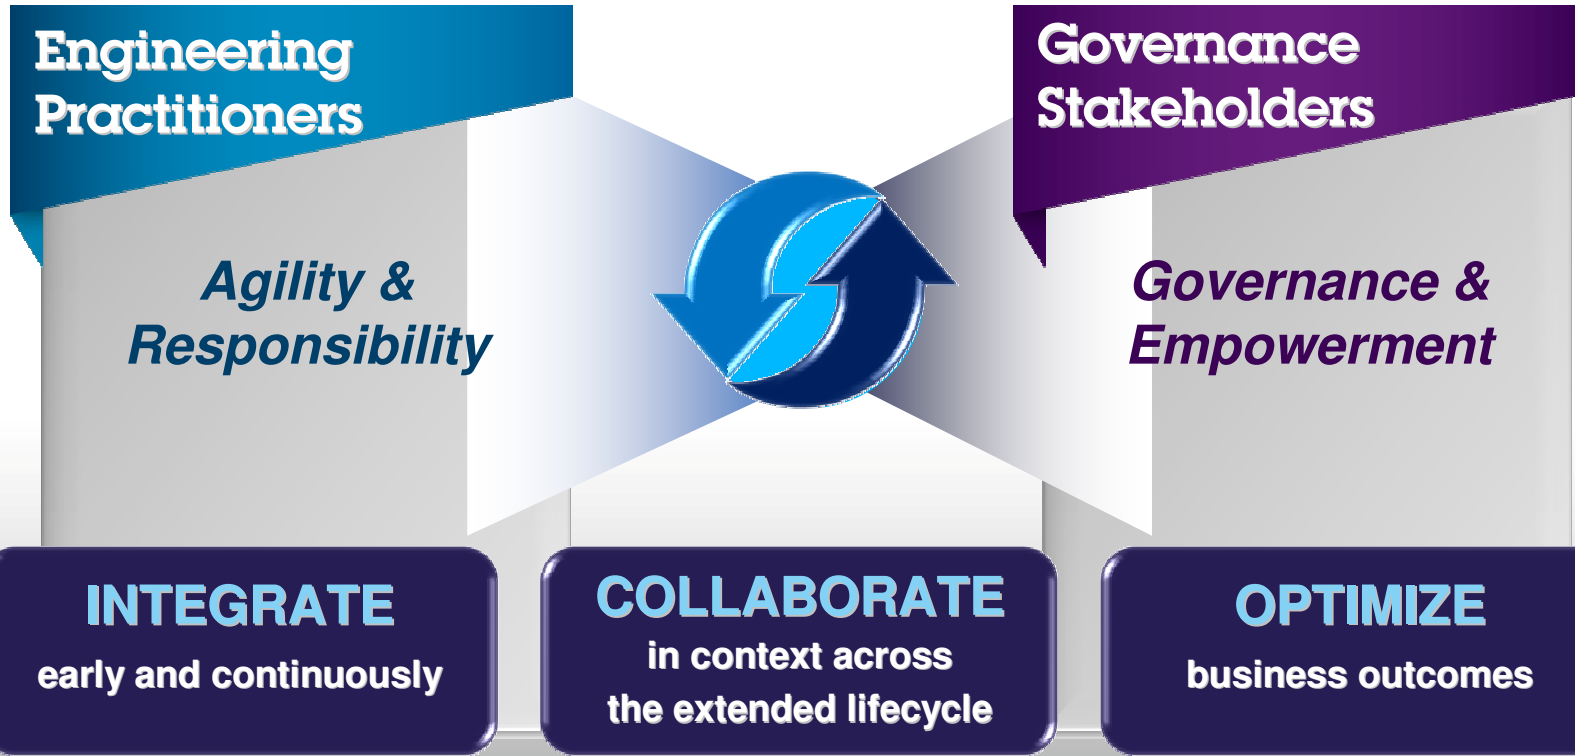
Engineering Practitioners

Agility & Responsibility

Governance Stakeholders

Governance & Empowerment

INTEGRATE

early and continuously

COLLABORATE

in context across the extended lifecycle

OPTIMIZE

business outcomes